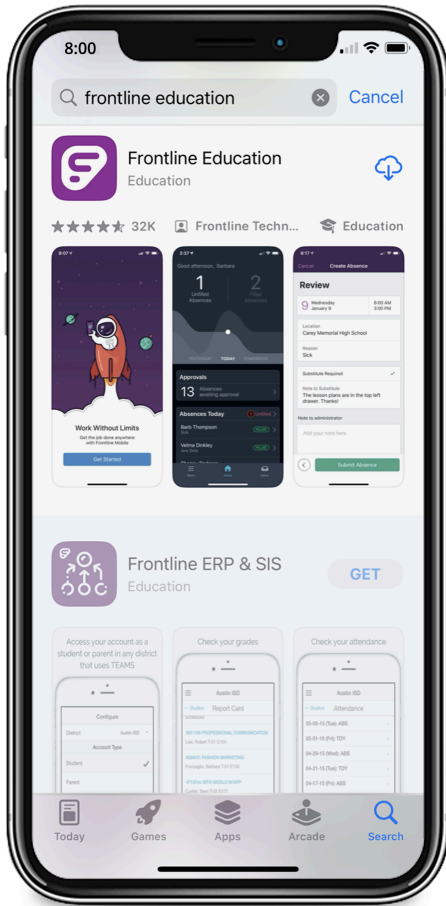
8:00

frontline education

Cancel

Frontline Education

Education

32K

Frontline Techn...

Education

Work Without Limits

Get the job done anywhere with Frontline Mobile

Get Started

Good afternoon, Barbara

1

Unfilled Absences

2

Filled Absences

Today

Approvals

13

Absences awaiting approval

Absences Today

Unfilled

Barb Thompson

Velma Dinkley

Cancel

Create Absence

Review

9

Wednesday January 9

8:00 AM

3:00 PM

Location

Carey Memorial High School

Reason

Sick

Substitute Required

Note to Substitute

The lesson plans are in the top left drawer. Thanks!

Note to administrator

Add your note here

Submit Absence

Frontline ERP & SIS

Education

GET

Access your account as a student or parent in any district that uses TEAMS

Configure

District

Account Type

Student

Parent

Check your grades

Austin ISD

Student

Report Card

Check your attendance

Austin ISD

Student

Attendance

05-05-15 (Tue): ABS

05-01-15 (Fri): TDY

04-29-15 (Wed): ABS

04-21-15 (Tue): TDY

04-17-15 (Fri): ABS

Today

Games

Apps

Arcade

Search